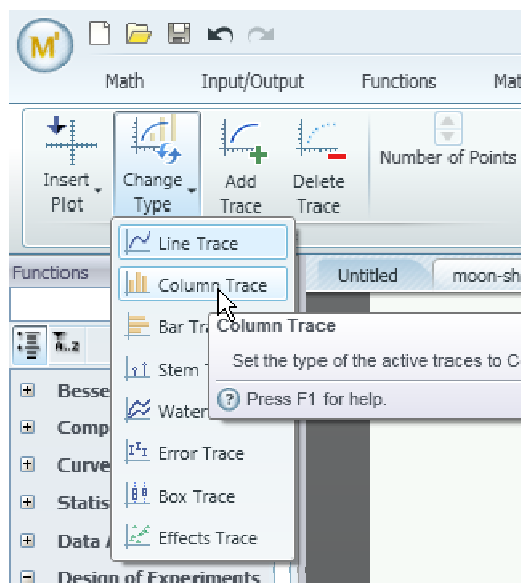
M

Math Input/Output Functions Mat

Insert Plot

Change Type

Add Trace

Delete Trace

Number of Points

Functions

Untitled

moon-sh

Line Trace

Column Trace

Bar Tr

Stem T

Water

Error Trace

Box Trace

Effects Trace

Column Trace

Set the type of the active traces to C

Press F1 for help.

Besse

Comp

Curve

Statis

Data A

Design of Experiments